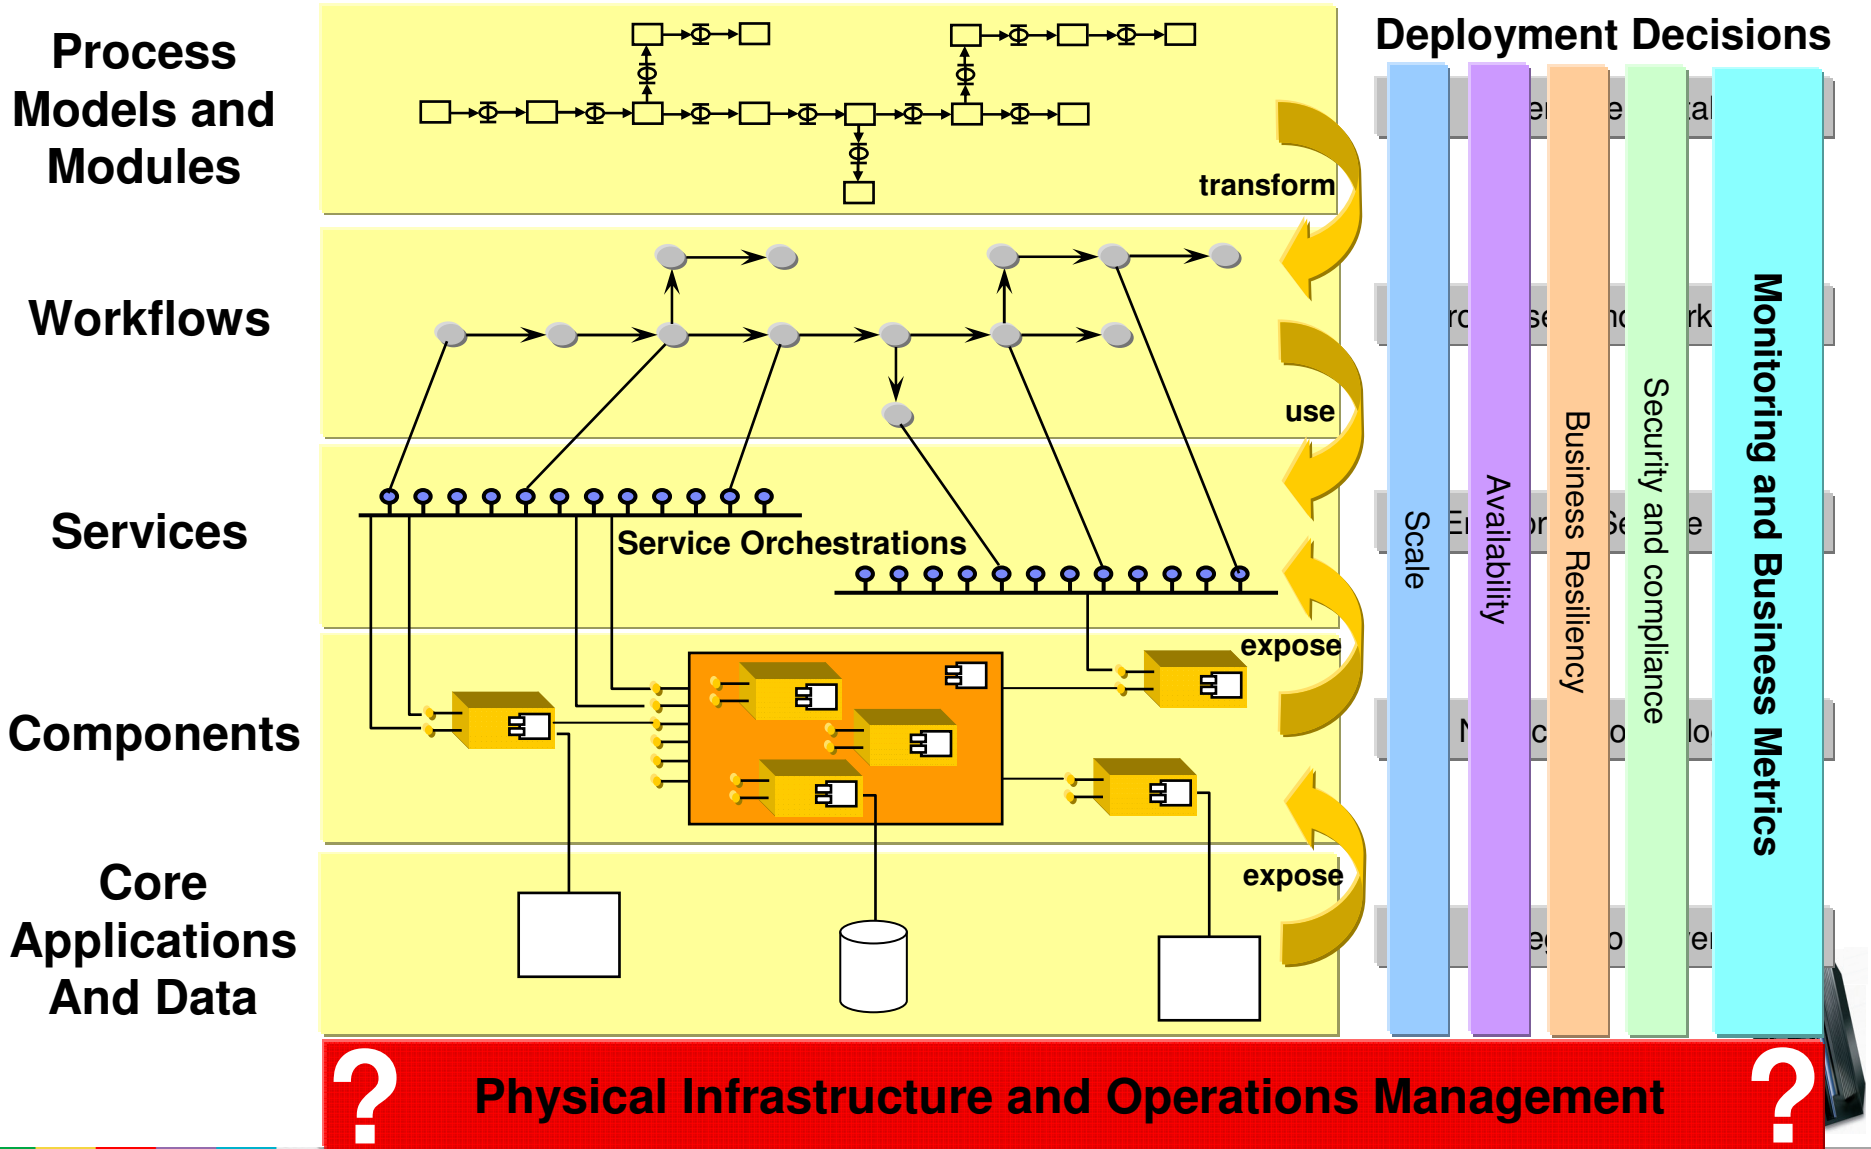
Process Models and Modules

Workflows

Services

Components

Core Applications And Data

transform

use

Service Orchestrations

expose

expose

Deployment Decisions

Scale

Availability

Business Resiliency

Security and compliance

Monitoring and Business Metrics

? Physical Infrastructure and Operations Management ?